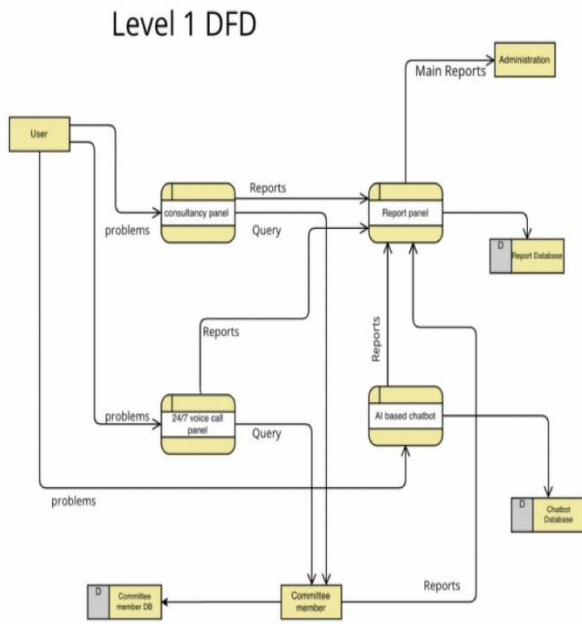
Level 1 DFD

Administration

Main Reports

User

Reports

consultancy panel

Report panel

problems

Query

D

Report Database

Reports

Reports

problems

24/7 voice call panel

AI based chatbot

Query

problems

D

Chatbot Database

Reports

D

Commitee member DB

Committee member